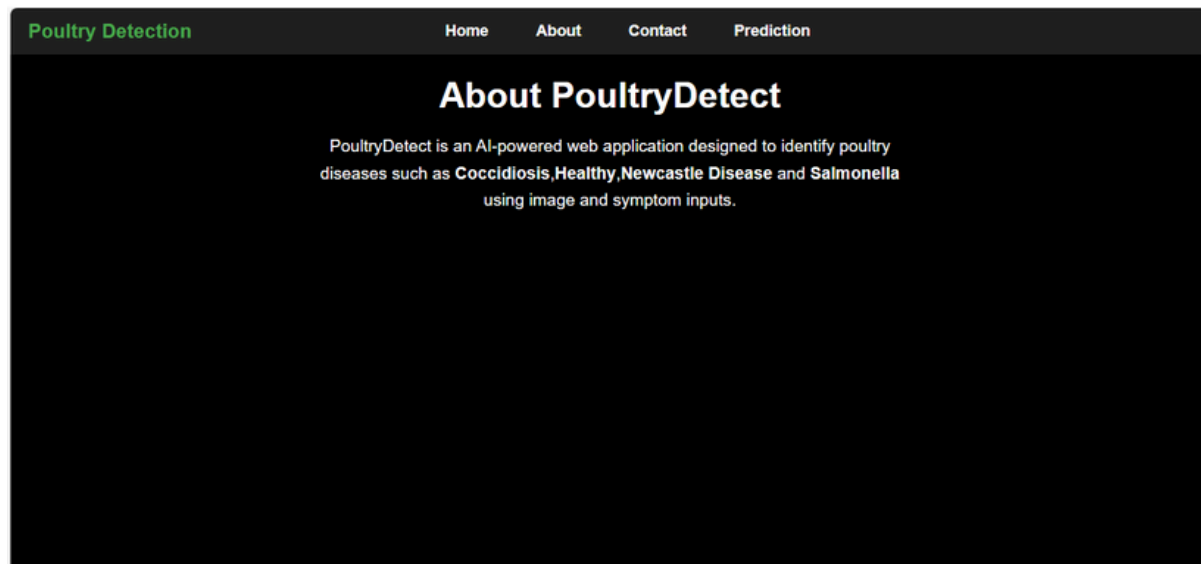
Poultry Detection

Home About Contact Prediction

About PoultryDetect

PoultryDetect is an AI-powered web application designed to identify poultry diseases such as Coccidiosis,Healthy,Newcastle Disease and Salmonella using image and symptom inputs.